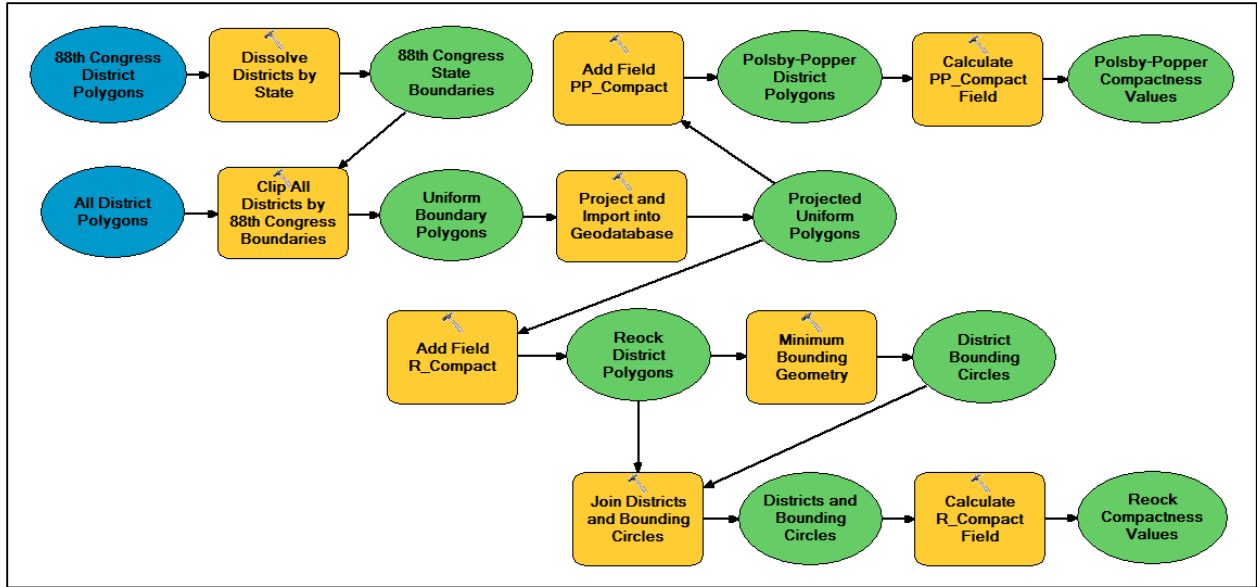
88th Congress District Polygons

Dissolve Districts by State

88th Congress State Boundaries

Add Field PP_Compact

Polsby-Popper District Polygons

Calculate PP_Compact Field

Polsby-Popper Compactness Values

All District Polygons

Clip All Districts by 88th Congress Boundaries

Uniform Boundary Polygons

Project and Import into Geodatabase

Projected Uniform Polygons

Add Field R_Compact

Reock District Polygons

Minimum Bounding Geometry

District Bounding Circles

Join Districts and Bounding Circles

Districts and Bounding Circles

Calculate R_Compact Field

Reock Compactness Values